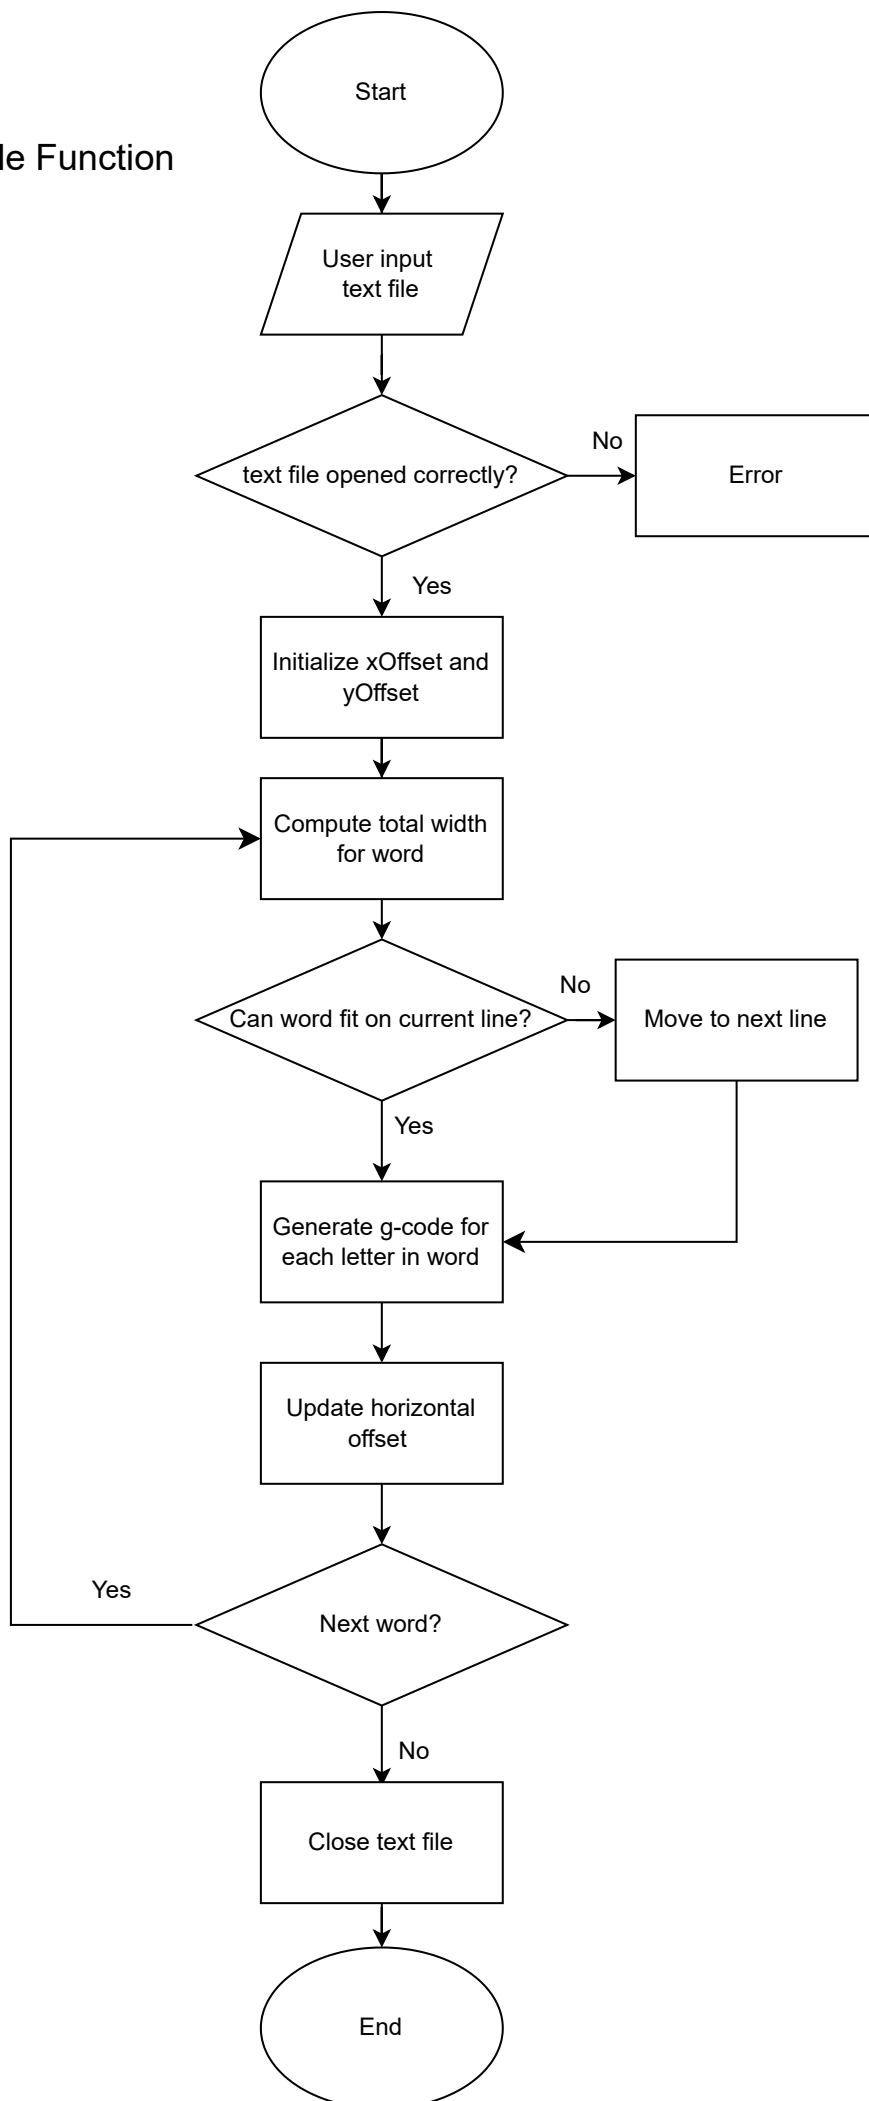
le Function

Start

User input text file

text file opened correctly?

No

Error

Yes

Initialize xOffset and yOffset

Compute total width for word

Can word fit on current line?

No

Move to next line

Yes

Generate g-code for each letter in word

Update horizontal offset

Yes

Next word?

No

Close text file

End